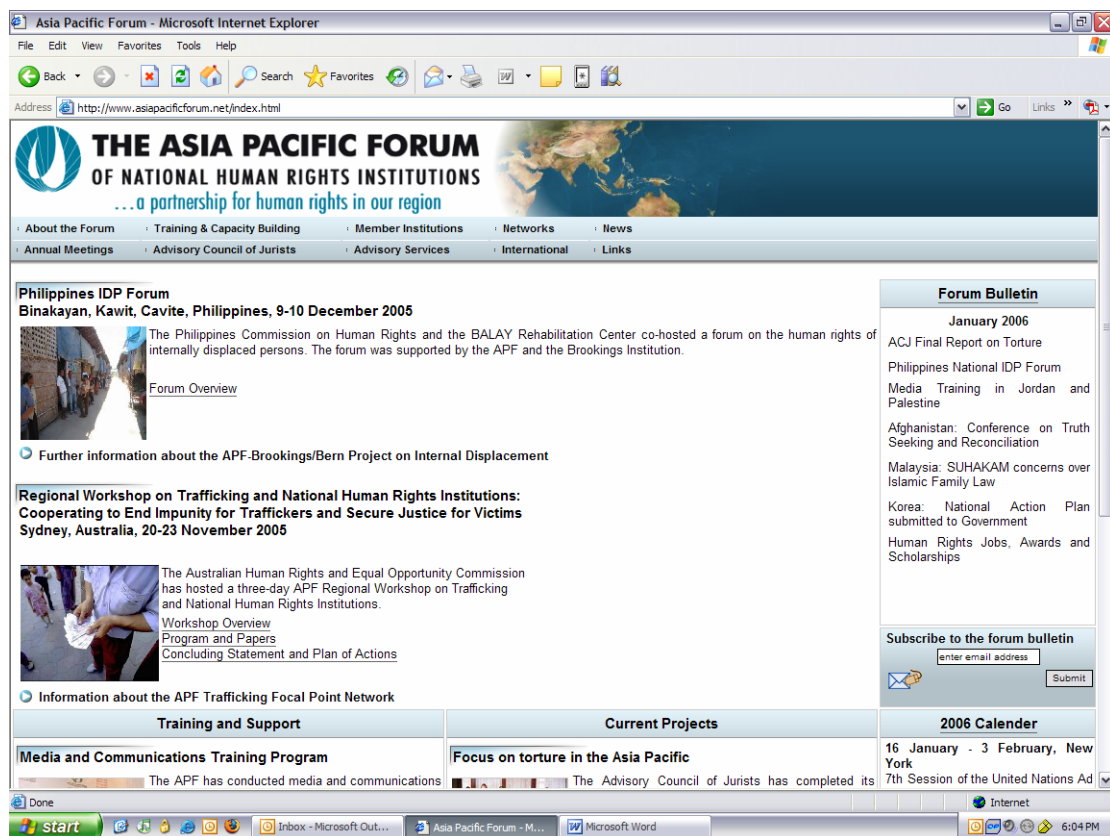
Asia Pacific Forum - Microsoft Internet Explorer

File Edit View Favorites Tools Help

Back Search Favorites

Address http://www.asiapacificforum.net/index.html Go Links »

THE ASIA PACIFIC FORUM
OF NATIONAL HUMAN RIGHTS INSTITUTIONS
...a partnership for human rights in our region

About the Forum | Training & Capacity Building | Member Institutions | Networks | News
Annual Meetings | Advisory Council of Jurists | Advisory Services | International | Links

Philippines IDP Forum
Binakayan, Kawit, Cavite, Philippines, 9-10 December 2005

The Philippines Commission on Human Rights and the BALAY Rehabilitation Center co-hosted a forum on the human rights of internally displaced persons. The forum was supported by the APF and the Brookings Institution.

Forum Overview

Further information about the APF-Brookings/Bern Project on Internal Displacement

Regional Workshop on Trafficking and National Human Rights Institutions: Cooperating to End Impunity for Traffickers and Secure Justice for Victims
Sydney, Australia, 20-23 November 2005

The Australian Human Rights and Equal Opportunity Commission has hosted a three-day APF Regional Workshop on Trafficking and National Human Rights Institutions.

Workshop Overview
Program and Papers
Concluding Statement and Plan of Actions

Information about the APF Trafficking Focal Point Network

Forum Bulletin

January 2006

ACJ Final Report on Torture

Philippines National IDP Forum

Media Training in Jordan and Palestine

Afghanistan: Conference on Truth Seeking and Reconciliation

Malaysia: SUHAKAM concerns over Islamic Family Law

Korea: National Action Plan submitted to Government

Human Rights Jobs, Awards and Scholarships

Subscribe to the forum bulletin
enter email address
Submit

Training and Support

Media and Communications Training Program

The APF has conducted media and communications

Current Projects

Focus on torture in the Asia Pacific

The Advisory Council of Jurists has completed its

2006 Calender

16 January - 3 February, New York
7th Session of the United Nations Ad

Done
Internet

start
Inbox - Microsoft Out...
Asia Pacific Forum - M...
Microsoft Word
6:04 PM